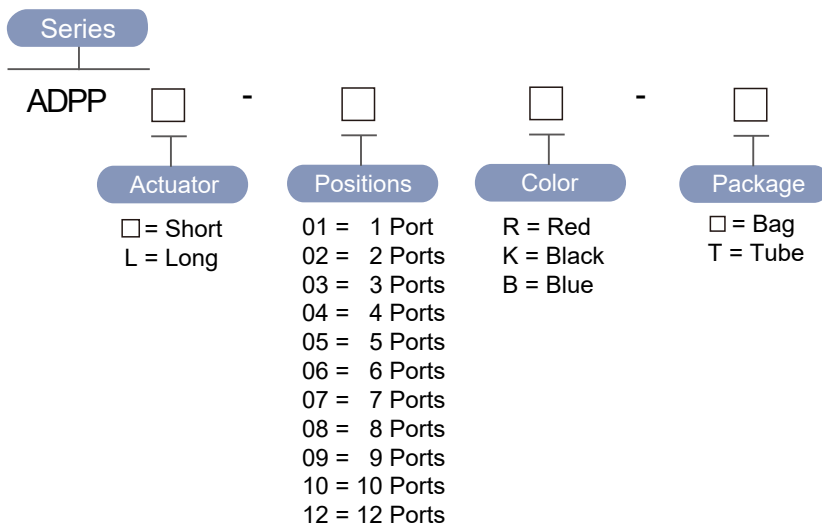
Series

ADPP □ - □ □ - □

Actuator
□ = Short
L = Long

Positions
01 = 1 Port
02 = 2 Ports
03 = 3 Ports
04 = 4 Ports
05 = 5 Ports
06 = 6 Ports
07 = 7 Ports
08 = 8 Ports
09 = 9 Ports
10 = 10 Ports
12 = 12 Ports

Color
R = Red
K = Black
B = Blue

Package
□ = Bag
T = Tube